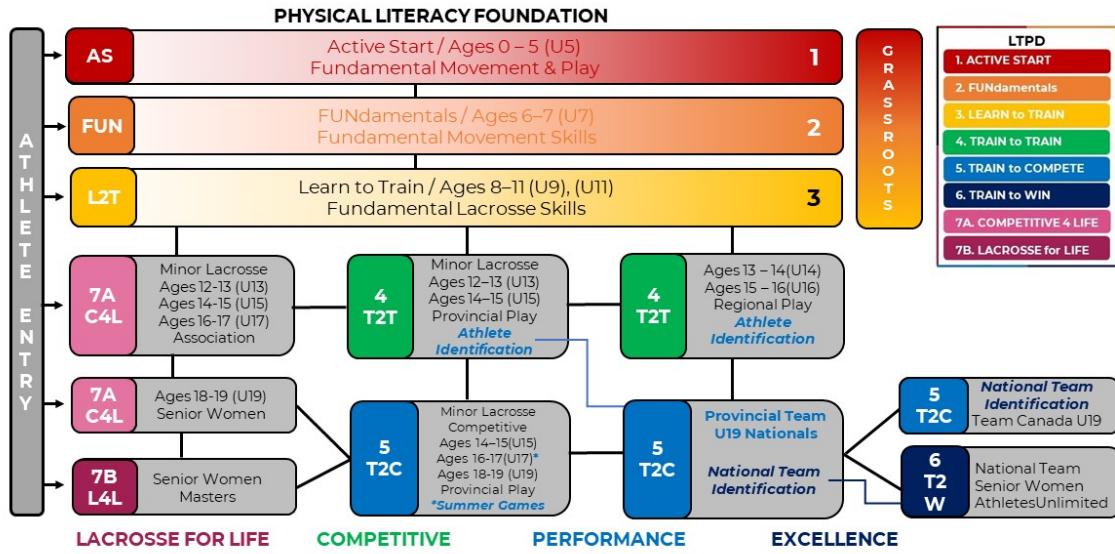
PHYSICAL LITERACY FOUNDATION

ATHLETE ENTRY

AS
Active Start / Ages 0 – 5 (U5)
Fundamental Movement & Play
1

FUN
FUNdamentals / Ages 6–7 (U7)
Fundamental Movement Skills
2

L2T
Learn to Train / Ages 8–11 (U9), (U11)
Fundamental Lacrosse Skills
3

GRASSROOTS

LTPD
1. ACTIVE START
2. FUNdamentals
3. LEARN to TRAIN
4. TRAIN to TRAIN
5. TRAIN to COMPETE
6. TRAIN to WIN
7A. COMPETITIVE 4 LIFE
7B. LACROSSE for LIFE

7A C4L
Minor Lacrosse
Ages 12-13 (U13)
Ages 14-15 (U15)
Ages 16-17 (U17)
Association

4 T2T
Minor Lacrosse
Ages 12-13 (U13)
Ages 14–15 (U15)
Provincial Play
Athlete Identification

4 T2T
Ages 13 – 14(U14)
Ages 15 – 16(U16)
Regional Play
Athlete Identification

7A C4L
Ages 18-19 (U19)
Senior Women

7B L4L
Senior Women
Masters

5 T2C
Minor Lacrosse
Competitive
Ages 14–15(U15)
Ages 16-17(U17)*
Ages 18-19 (U19)
Provincial Play
*Summer Games

5 T2C
Provincial Team
U19 Nationals
National Team
Identification

5 T2C
National Team
Identification
Team Canada U19

6 T2 W
National Team
Senior Women
AthletesUnlimited

LACROSSE FOR LIFE
COMPETITIVE
PERFORMANCE
EXCELLENCE